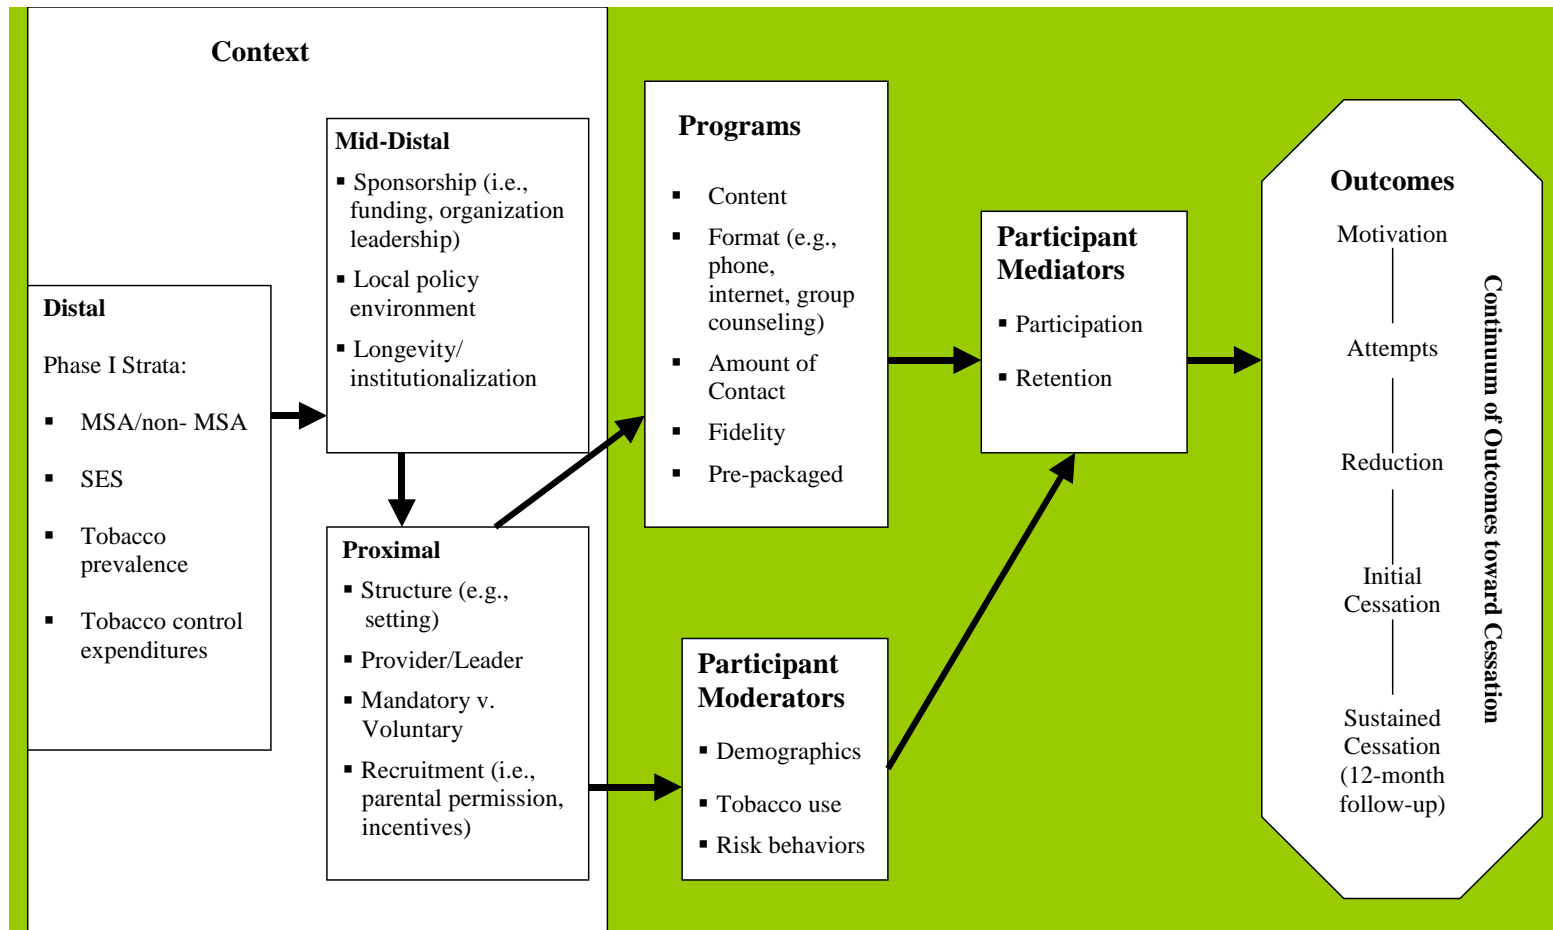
Context

Distal

Phase I Strata:

- MSA/non- MSA
- SES
- Tobacco prevalence
- Tobacco control expenditures

Mid-Distal

- Sponsorship (i.e., funding, organization leadership)
- Local policy environment
- Longevity/ institutionalization

Proximal

- Structure (e.g., setting)
- Provider/Leader
- Mandatory v. Voluntary
- Recruitment (i.e., parental permission, incentives)

Programs

- Content
- Format (e.g., phone, internet, group counseling)
- Amount of Contact
- Fidelity
- Pre-packaged

Participant Moderators

- Demographics
- Tobacco use
- Risk behaviors

Participant Mediators

- Participation
- Retention

Outcomes

Motivation

Attempts

Reduction

Initial Cessation

Sustained Cessation (12-month follow-up)

Continuum of Outcomes toward Cessation